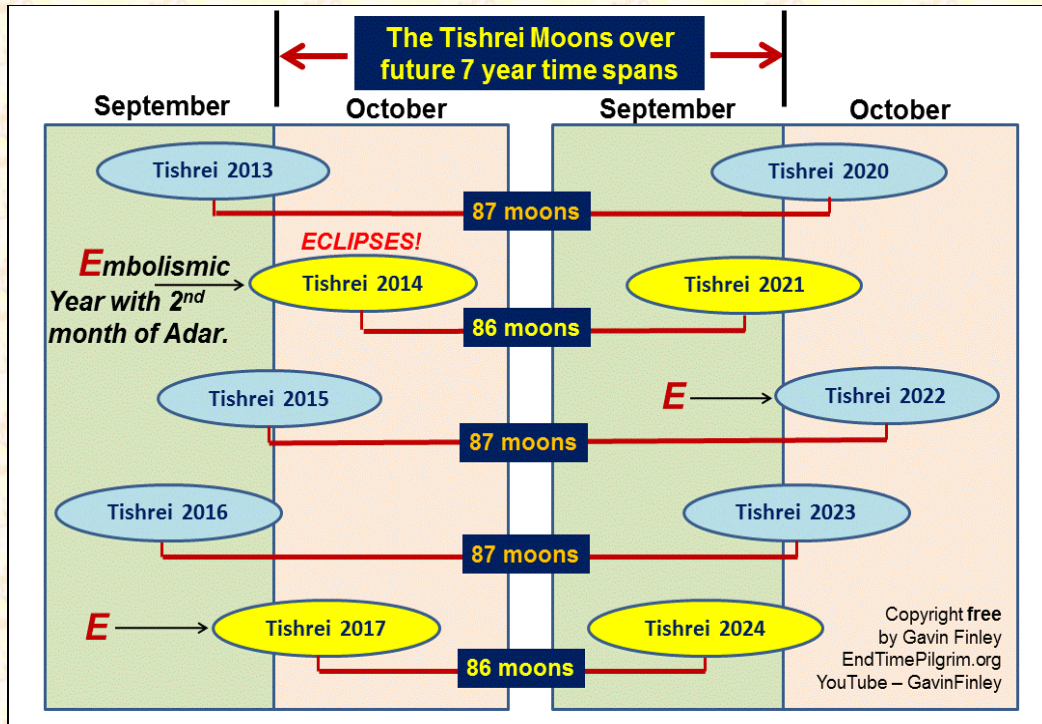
The Tishrei Moons over future 7 year time spans

September

October

September

October

Tishrei 2013

Tishrei 2020

87 moons

ECLIPSES!

Embolismic Year with 2$^{nd}$ month of Adar.

Tishrei 2014

Tishrei 2021

86 moons

Tishrei 2015

E

Tishrei 2022

87 moons

Tishrei 2016

Tishrei 2023

87 moons

E

Tishrei 2017

Tishrei 2024

86 moons

Copyright free
by Gavin Finley
EndTimePilgrim.org
YouTube – GavinFinley